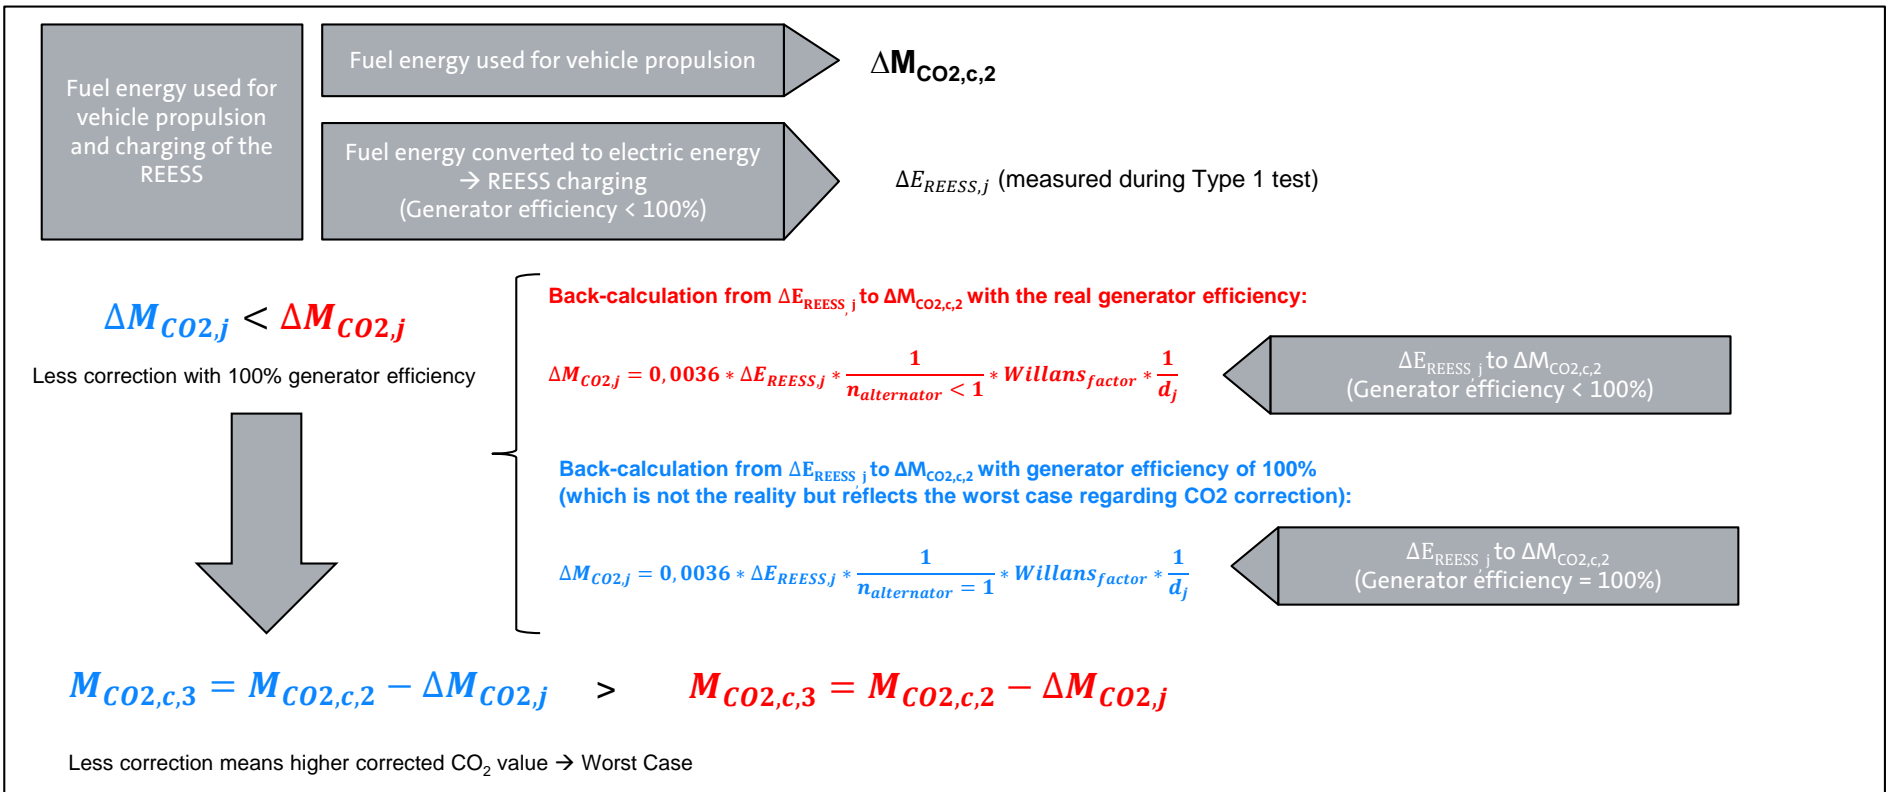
Fuel energy used for vehicle propulsion and charging of the REESS

Fuel energy used for vehicle propulsion

$\Delta M_{CO2,c,2}$

Fuel energy converted to electric energy → REESS charging (Generator efficiency < 100%)

$\Delta E_{REESS,j}$ (measured during Type 1 test)

$\Delta M_{CO2,j} < \Delta M_{CO2,j}$

Less correction with 100% generator efficiency

Back-calculation from $\Delta E_{REESS,j}$ to $\Delta M_{CO2,c,2}$ with the real generator efficiency:

$\Delta M_{CO2,j} = 0,0036 * \Delta E_{REESS,j} * \frac{1}{n_{alternator} < 1} * Willans_{factor} * \frac{1}{d_j}$

$\Delta E_{REESS,j}$ to $\Delta M_{CO2,c,2}$ (Generator efficiency < 100%)

Back-calculation from $\Delta E_{REESS,j}$ to $\Delta M_{CO2,c,2}$ with generator efficiency of 100% (which is not the reality but reflects the worst case regarding CO2 correction):

$\Delta M_{CO2,j} = 0,0036 * \Delta E_{REESS,j} * \frac{1}{n_{alternator} = 1} * Willans_{factor} * \frac{1}{d_j}$

$\Delta E_{REESS,j}$ to $\Delta M_{CO2,c,2}$ (Generator efficiency = 100%)

$M_{CO2,c,3} = M_{CO2,c,2} - \Delta M_{CO2,j}$ > $M_{CO2,c,3} = M_{CO2,c,2} - \Delta M_{CO2,j}$

Less correction means higher corrected $CO_2$ value → Worst Case